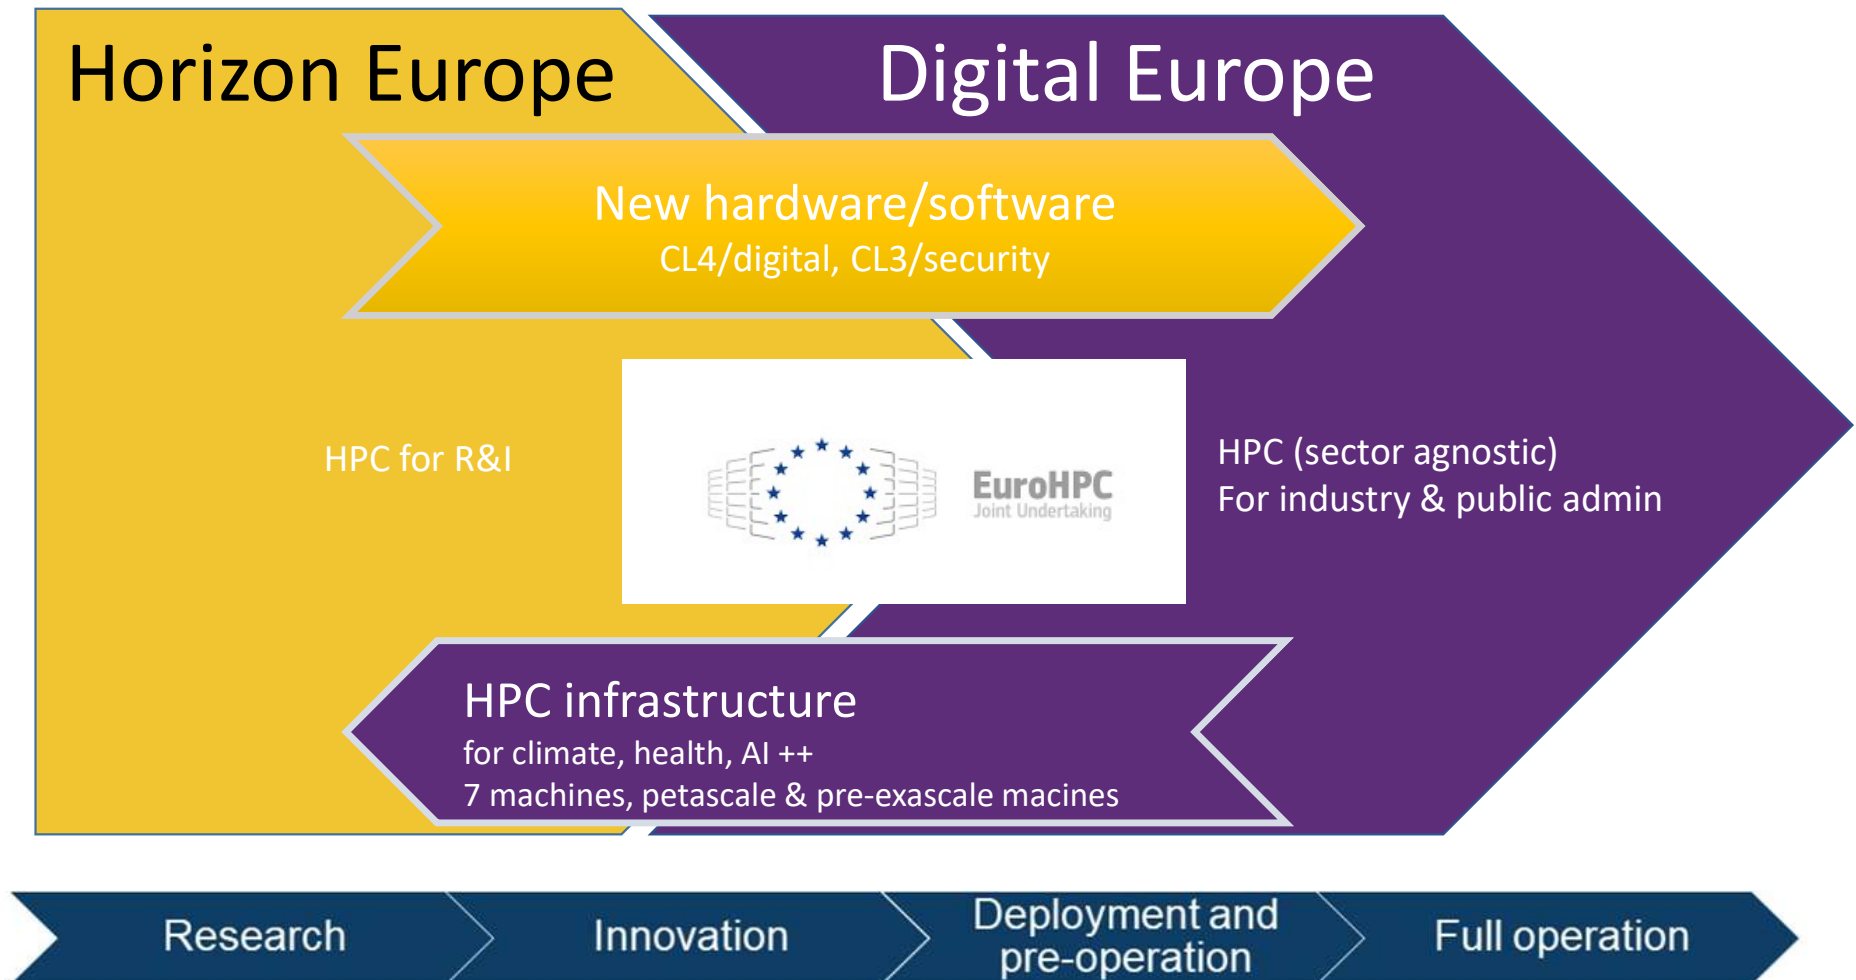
Horizon Europe

Digital Europe

New hardware/software
CL4/digital, CL3/security

HPC for R&I

EuroHPC
Joint Undertaking

HPC (sector agnostic)
For industry & public admin

HPC infrastructure
for climate, health, AI ++
7 machines, petascale & pre-exascale macines

Research

Innovation

Deployment and pre-operation

Full operation